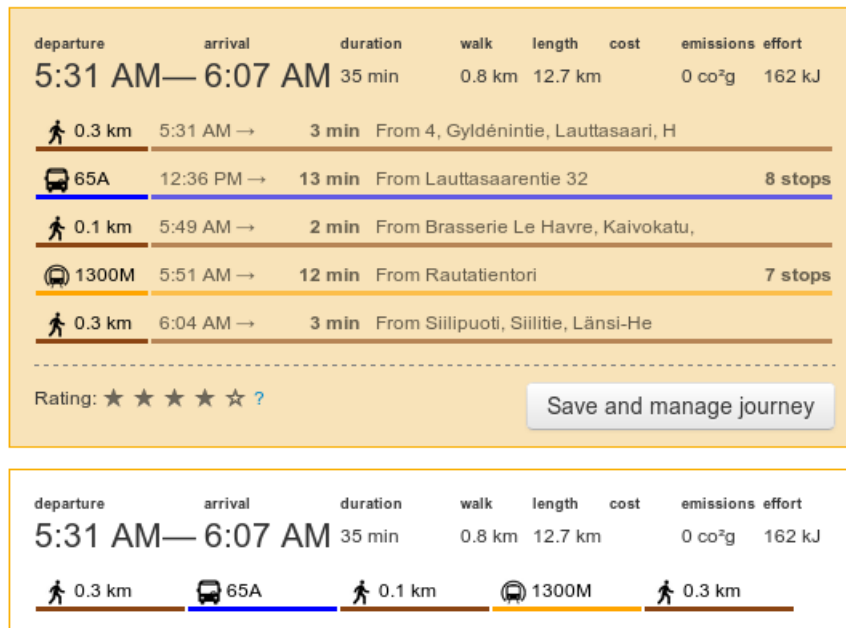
| departure | arrival | duration | walk | length | cost | emissions | effort |
|---|---|---|---|---|---|---|---|
| 5:31 AM— | 6:07 AM | 35 min | 0.8 km | 12.7 km | | 0 co²g | 162 kJ |

0.3 km 5:31 AM → 3 min From 4, Gyldénintie, Lauttasaari, H

65A 12:36 PM → 13 min From Lauttasaarentie 32 8 stops

0.1 km 5:49 AM → 2 min From Brasserie Le Havre, Kaivokatu,

1300M 5:51 AM → 12 min From Rautatientori 7 stops

0.3 km 6:04 AM → 3 min From Siilipuoti, Siilitie, Länsi-He

Rating: ★★★★☆ ?

Save and manage journey

| departure | arrival | duration | walk | length | cost | emissions | effort |
|---|---|---|---|---|---|---|---|
| 5:31 AM— | 6:07 AM | 35 min | 0.8 km | 12.7 km | | 0 co²g | 162 kJ |

0.3 km 65A 0.1 km 1300M 0.3 km